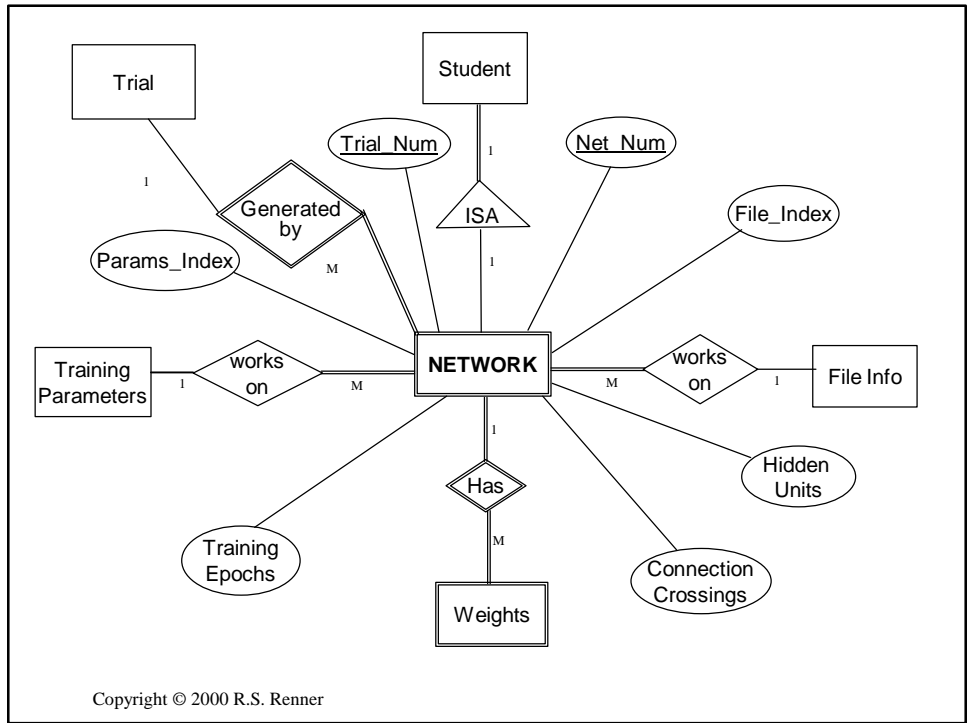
Trial

Student

Trial_Num

Net_Num

1

1

ISA

Generated by

File_Index

Params_Index

M

1

Training Parameters

1

works on

M

NETWORK

M

works on

1

File Info

1

Has

Hidden Units

M

Training Epochs

Weights

Connection Crossings

Copyright © 2000 R.S. Renner